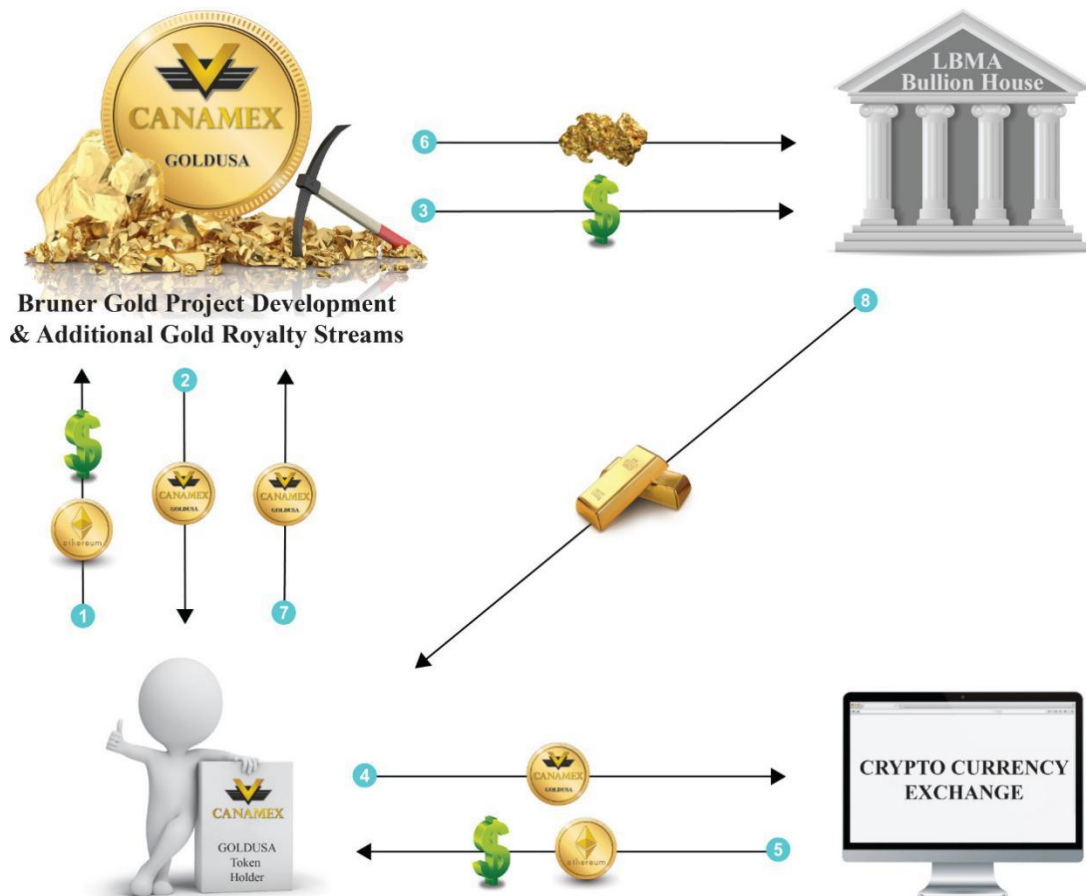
CANAMEX
GOLDUSA

Bruner Gold Project Development & Additional Gold Royalty Streams

6

3

LBMA Bullion House

8

1
ethereum

2
CANAMEX
GOLDUSA

7
CANAMEX
GOLDUSA

CANAMEX
GOLDUSA Token Holder

4
CANAMEX
GOLDUSA

5
ethereum

CRYPTO CURRENCY EXCHANGE